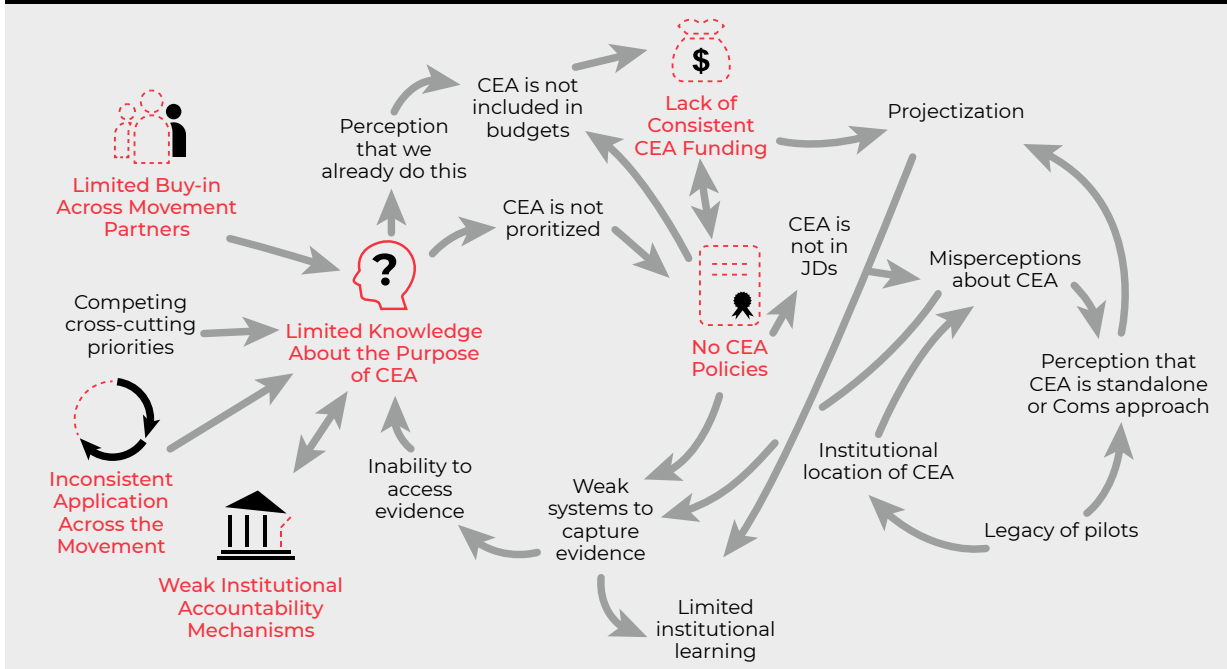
Limited Buy-in Across Movement Partners

Competing cross-cutting priorities

Inconsistent Application Across the Movement

Weak Institutional Accountability Mechanisms

Limited Knowledge About the Purpose of CEA

Perception that we already do this

CEA is not included in budgets

$

Lack of Consistent CEA Funding

Projectization

CEA is not proritized

No CEA Policies

CEA is not in JDs

Misperceptions about CEA

Perception that CEA is standalone or Coms approach

Inability to access evidence

Weak systems to capture evidence

Institutional location of CEA

Legacy of pilots

Limited institutional learning